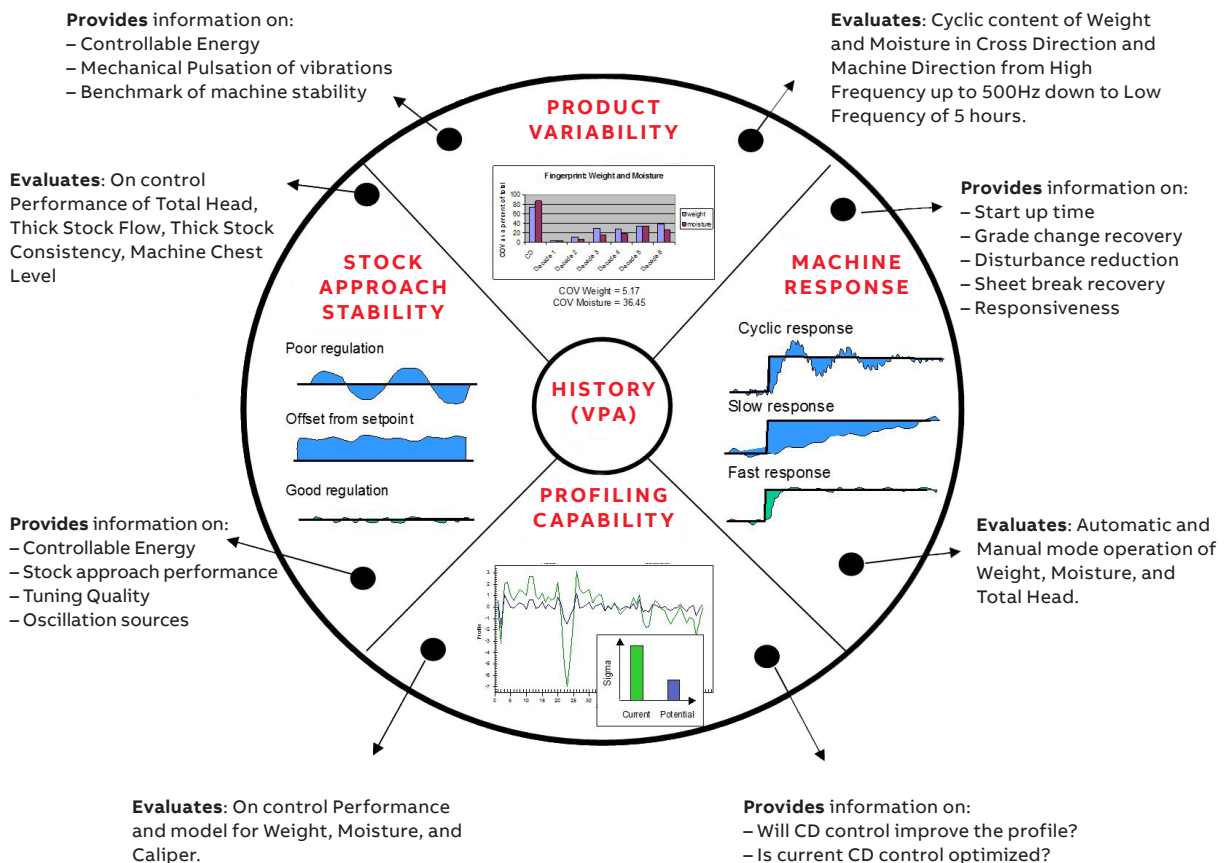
**Provides** information on:
– Controllable Energy
– Mechanical Pulsation of vibrations
– Benchmark of machine stability

**Evaluates**: Cyclic content of Weight and Moisture in Cross Direction and Machine Direction from High Frequency up to 500Hz down to Low Frequency of 5 hours.

**Evaluates**: On control Performance of Total Head, Thick Stock Flow, Thick Stock Consistency, Machine Chest Level

**Provides** information on:
– Start up time
– Grade change recovery
– Disturbance reduction
– Sheet break recovery
– Responsiveness

PRODUCT VARIABILITY

Fingerprint: Weight and Moisture

COV as a percent of total

100
80
60
40
20
0

CD
Decade 1
Decade 2
Decade 3
Decade 4
Decade 5
Decade 6

weight
moisture

COV Weight = 5.17
COV Moisture = 36.45

STOCK APPROACH STABILITY

Poor regulation

Offset from setpoint

Good regulation

MACHINE RESPONSE

Cyclic response

Slow response

Fast response

HISTORY (VPA)

PROFILING CAPABILITY

Profile

Sigma

Current Potential

**Provides** information on:
– Controllable Energy
– Stock approach performance
– Tuning Quality
– Oscillation sources

**Evaluates**: Automatic and Manual mode operation of Weight, Moisture, and Total Head.

**Evaluates**: On control Performance and model for Weight, Moisture, and Caliper.

**Provides** information on:
– Will CD control improve the profile?
– Is current CD control optimized?